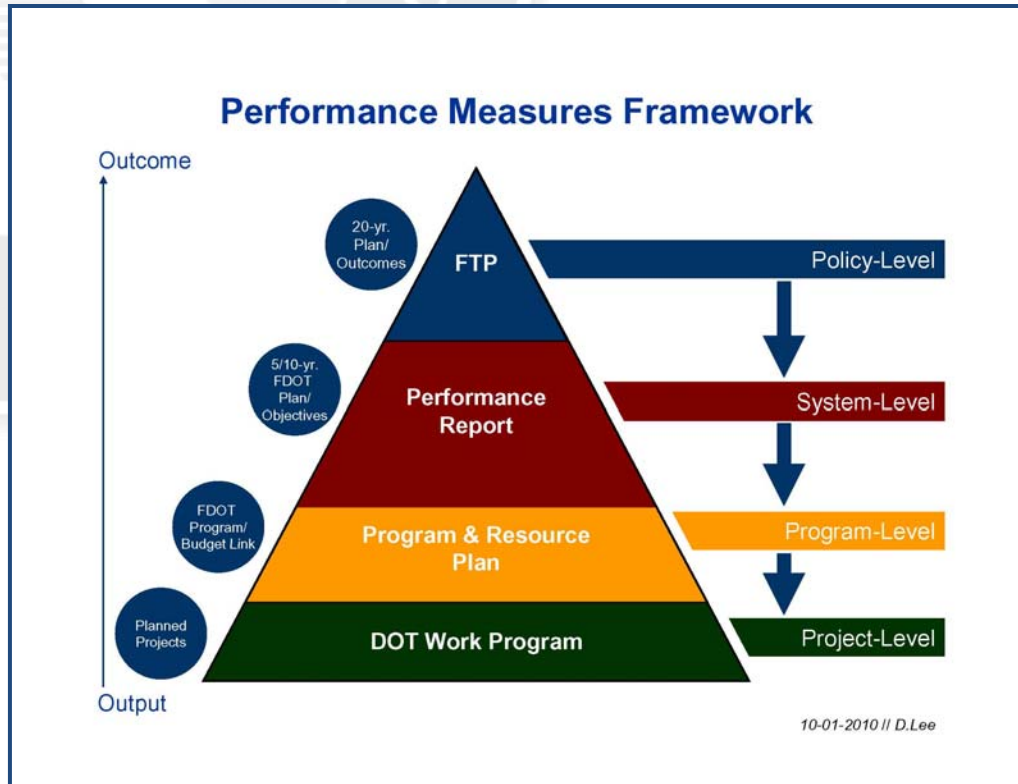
Performance Measures Framework

Outcome

20-yr. Plan/ Outcomes

FTP

Policy-Level

5/10-yr. FDOT Plan/ Objectives

Performance Report

System-Level

FDOT Program/ Budget Link

Program & Resource Plan

Program-Level

Planned Projects

DOT Work Program

Project-Level

Output

10-01-2010 // D.Lee